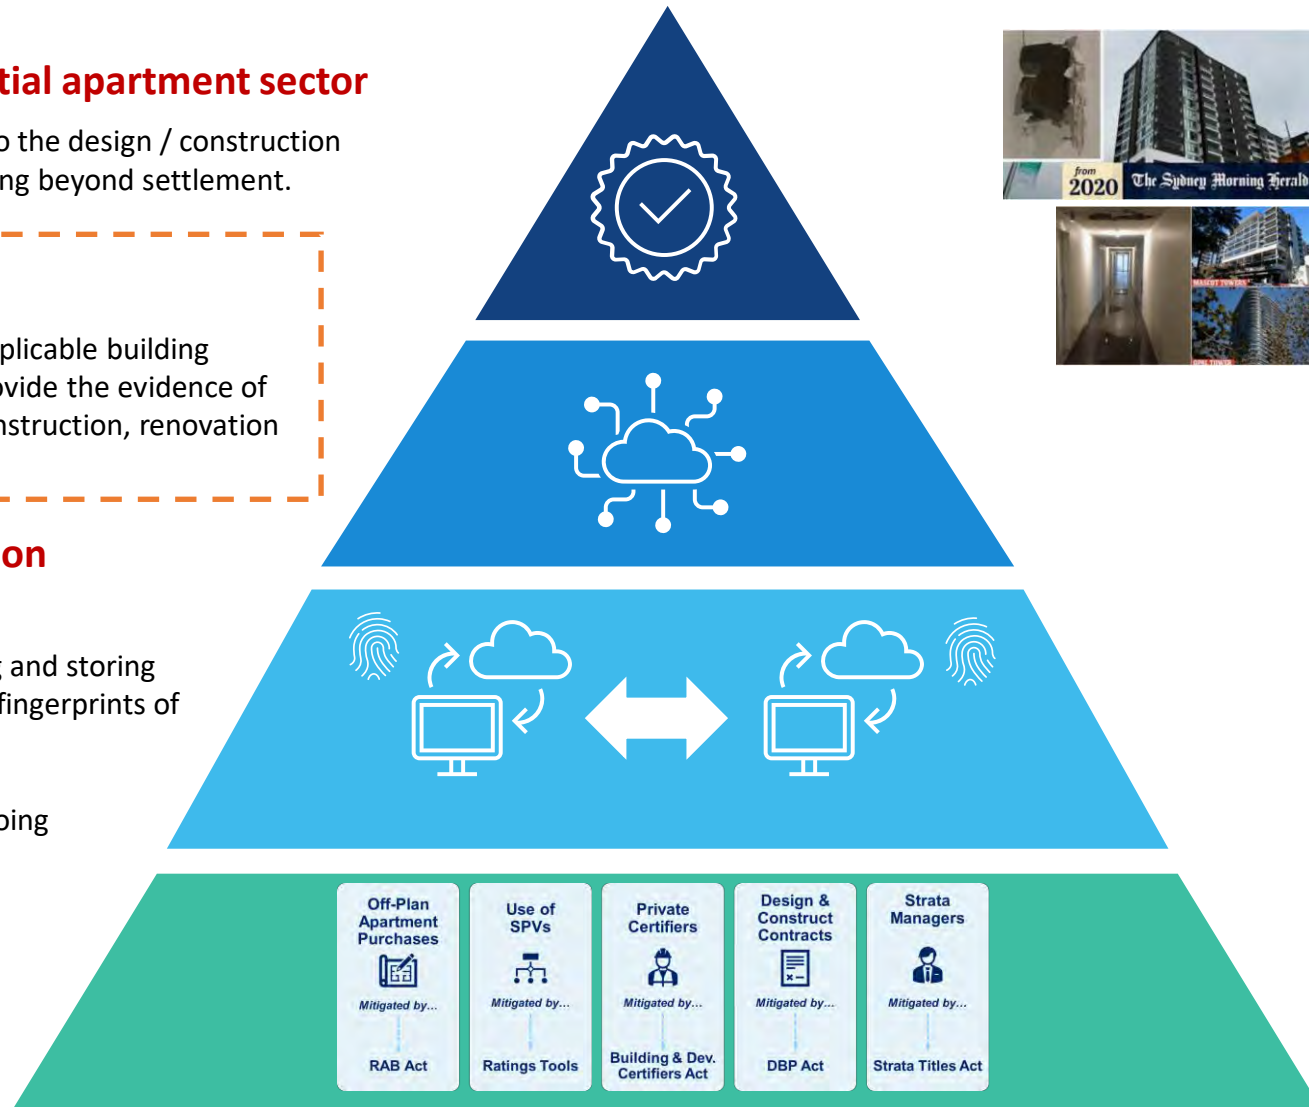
tial apartment sector

o the design / construction ng beyond settlement.

plicable building ovide the evidence of nstruction, renovation

on

; and storing fingerprints of

ping

from 2020 The Sydney Morning Herald

MASCOT TOWERS

Off-Plan Apartment Purchases

Mitigated by...

RAB Act

Use of SPVs

Mitigated by...

Ratings Tools

Private Certifiers

Mitigated by...

Building & Dev. Certifiers Act

Design & Construct Contracts

Mitigated by...

DBP Act

Strata Managers

Mitigated by...

Strata Titles Act